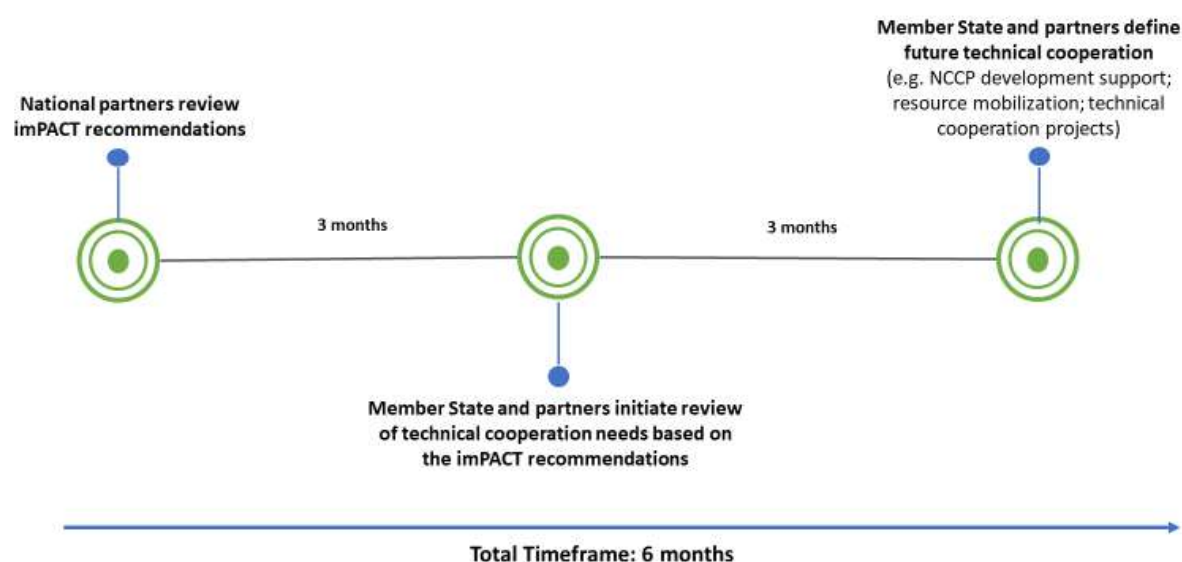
Member State and partners define future technical cooperation
(e.g. NCCP development support; resource mobilization; technical cooperation projects)

National partners review imPACT recommendations

3 months

3 months

Member State and partners initiate review of technical cooperation needs based on the imPACT recommendations

Total Timeframe: 6 months